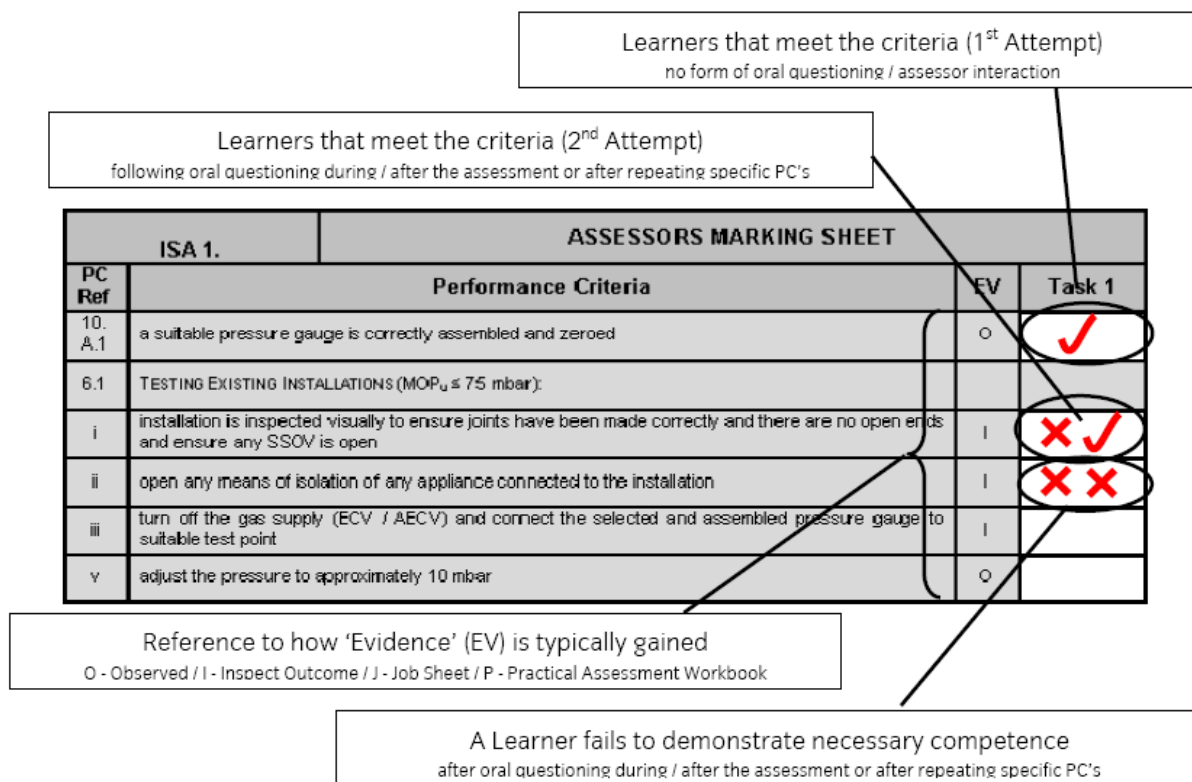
Learners that meet the criteria (1$^{st}$ Attempt)
no form of oral questioning / assessor interaction

Learners that meet the criteria (2$^{nd}$ Attempt)
following oral questioning during / after the assessment or after repeating specific PC's

| ISA 1. | ASSESSORS MARKING SHEET | | |
|---|---|---|---|
| PC Ref | Performance Criteria | EV | Task 1 |
| 10. A.1 | a suitable pressure gauge is correctly assembled and zeroed | O | ✓ |
| 6.1 | TESTING EXISTING INSTALLATIONS (MOP$_u$ ≤ 75 mbar): | | |
| i | installation is inspected visually to ensure joints have been made correctly and there are no open ends and ensure any SSOV is open | I | ✗ ✓ |
| ii | open any means of isolation of any appliance connected to the installation | I | ✗ ✗ |
| iii | turn off the gas supply (ECV / AECV) and connect the selected and assembled pressure gauge to suitable test point | I | |
| v | adjust the pressure to approximately 10 mbar | O | |

Reference to how 'Evidence' (EV) is typically gained
O - Observed / I - Inspect Outcome / J - Job Sheet / P - Practical Assessment Workbook

A Learner fails to demonstrate necessary competence
after oral questioning during / after the assessment or after repeating specific PC's